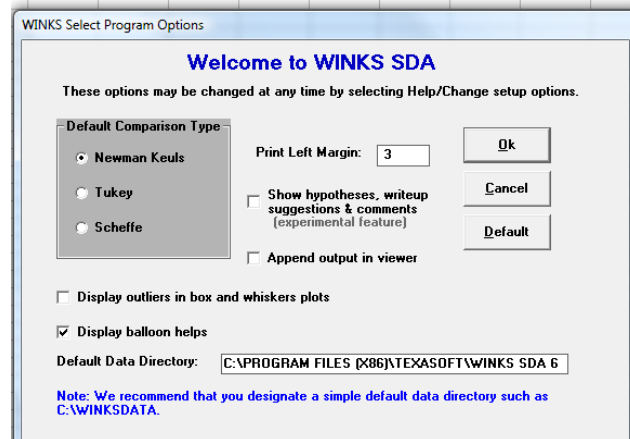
WINKS Select Program Options

Welcome to WINKS SDA

These options may be changed at any time by selecting Help/Change setup options.

Default Comparison Type

Newman Keuls

Tukey

Scheffe

Print Left Margin: 3

Show hypotheses, writeup suggestions & comments (experimental feature)

Append output in viewer

Ok

Cancel

Default

Display outliers in box and whiskers plots

Display balloon helps

Default Data Directory: C:\PROGRAM FILES (X86)\TEXASOFT\WINKS SDA 6

Note: We recommend that you designate a simple default data directory such as C:\WINKSDATA.